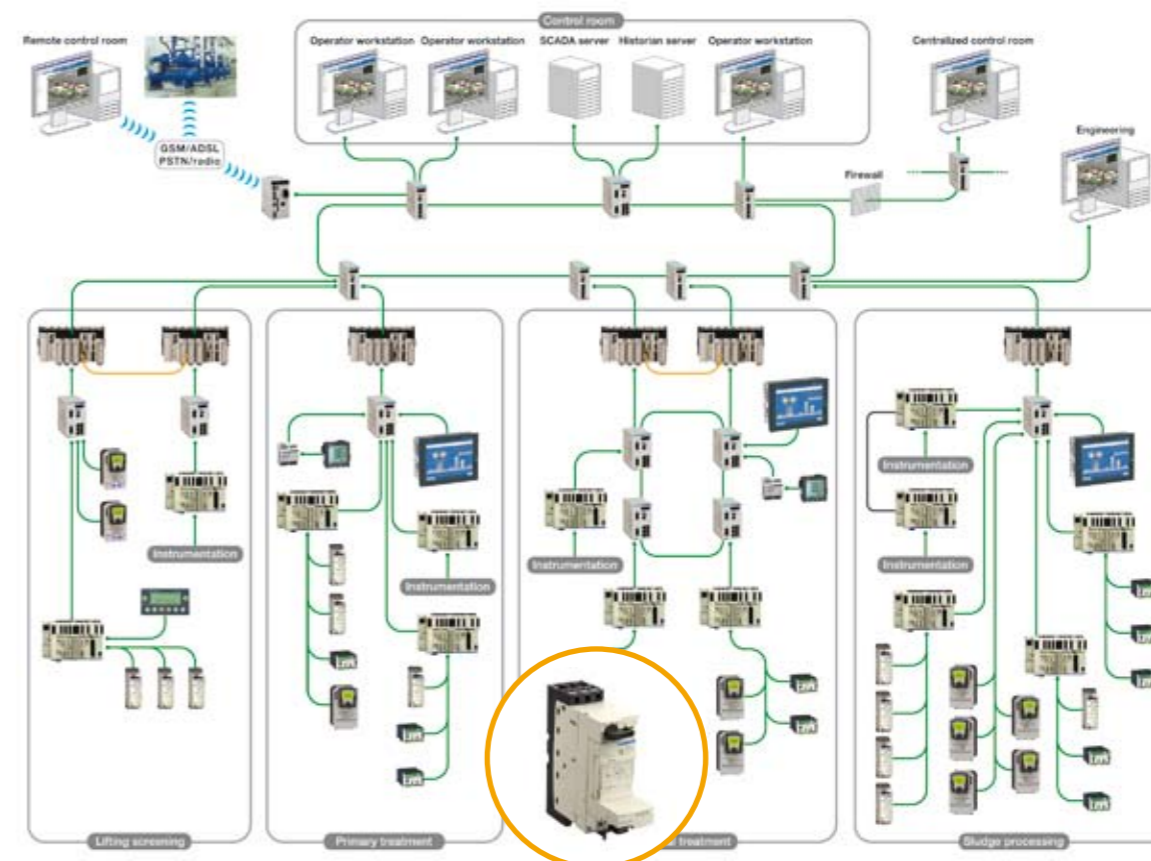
Control room

Remote control room

Operator workstation

Operator workstation

SCADA server

Historian server

Operator workstation

Centralized control room

GSM/ADSL
PSTN/radio

Firewall

Engineering

Instrumentation

Instrumentation

Instrumentation

Instrumentation

Instrumentation

Lifting screening

Primary treatment

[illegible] treatment

Sludge processing